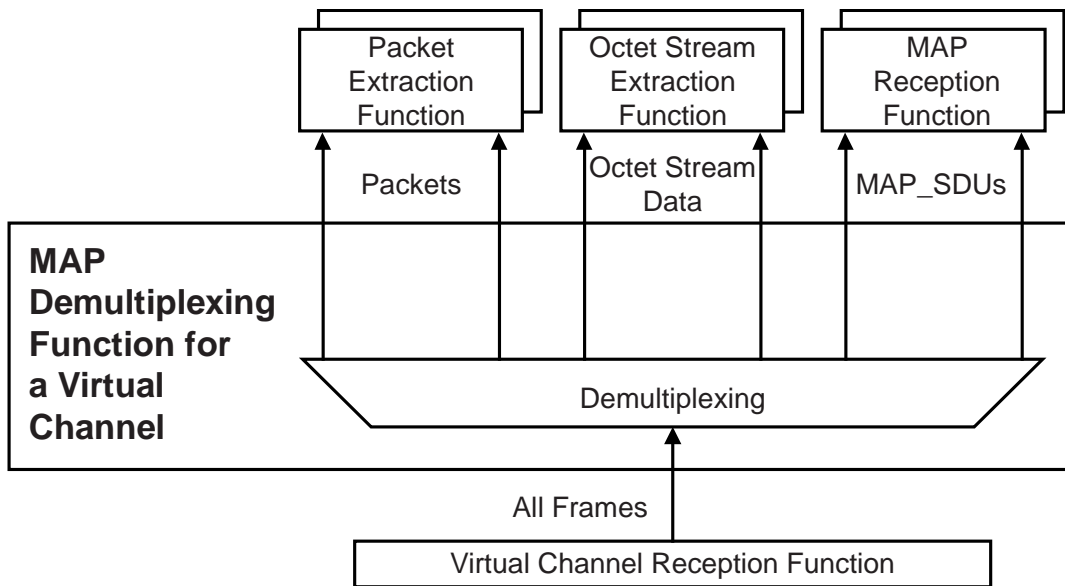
Packet Extraction Function

Octet Stream Extraction Function

MAP Reception Function

Packets

Octet Stream Data

MAP_SDUs

MAP Demultiplexing Function for a Virtual Channel

Demultiplexing

All Frames

Virtual Channel Reception Function